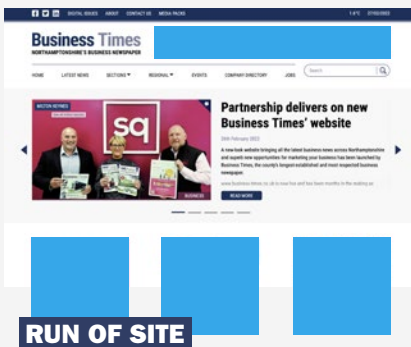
DIGITAL ISSUES ABOUT CONTACT US MEDIA PACKS

Business Times
NORTHAMPTONSHIRE'S BUSINESS NEWSPAPER

HOME LATEST NEWS SECTIONS REGIONAL EVENTS COMPANY DIRECTORY JOBS Search

MILTON KEYNES

sq

Partnership delivers on new Business Times' website

28th February 2023

A new look website bringing all the latest business news across Northamptonshire and superb new opportunities for marketing your business has been launched by Business Times, the county's longest established and most respected business newspaper.

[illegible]

READ MORE

RUN OF SITE